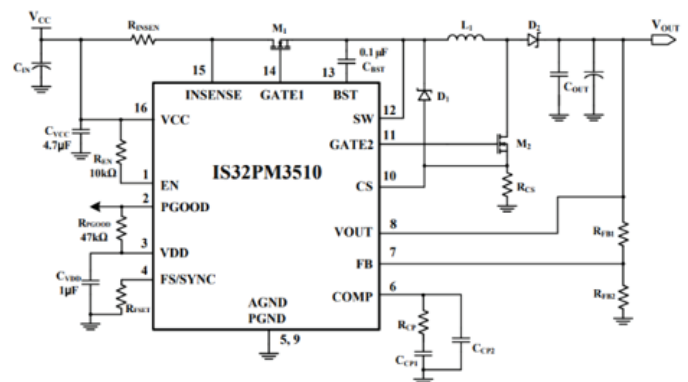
$V_{CC}$

$R_{INSEN}$

$M_1$

$L_1$

$D_2$

$V_{OUT}$

$C_{IN}$

15

14

13

0.1 µF

$C_{BST}$

INSENSE

GATE1

BST

$C_{OUT}$

16

VCC

SW

12

$D_1$

$C_{VCC}$ 4.7µF

11

GATE2

$M_2$

$R_{EN}$ 10kΩ

IS32PM3510

1

EN

CS

10

$R_{CS}$

2

PGOOD

$R_{PGOOD}$ 47kΩ

8

VOUT

$R_{FB1}$

3

VDD

7

FB

4

FS/SYNC

$C_{VDD}$ 1µF

$R_{FSET}$

AGND

PGND

6

COMP

$R_{FB2}$

5, 9

$R_{CP}$

$C_{CP1}$

$C_{CP2}$